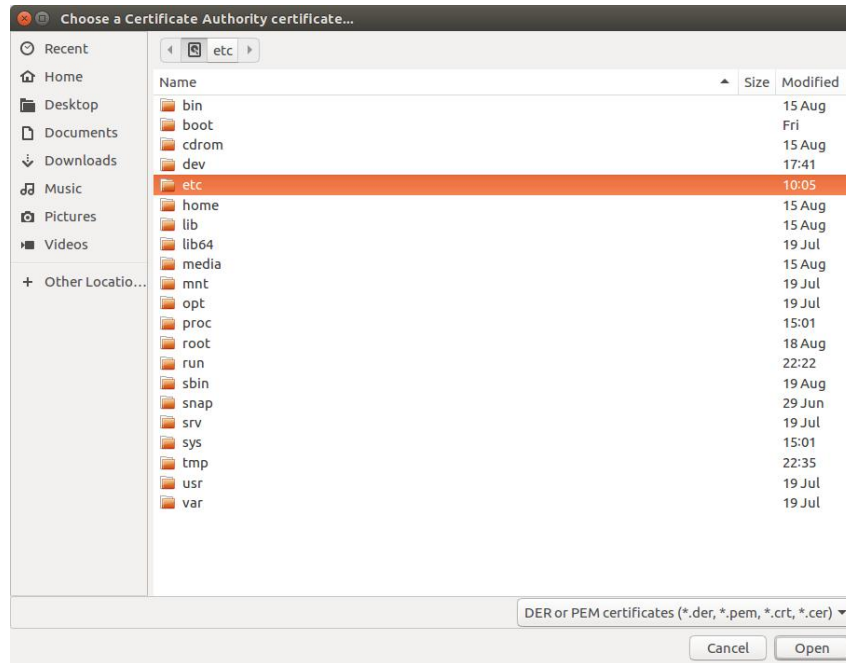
Choose a Certificate Authority certificate...

Recent
Home
Desktop
Documents
Downloads
Music
Pictures
Videos
+ Other Locatio...

etc

| Name | Size | Modified |
|---|---|---|
| bin | | 15 Aug |
| boot | | Fri |
| cdrom | | 15 Aug |
| dev | | 17:41 |
| etc | | 10:05 |
| home | | 15 Aug |
| lib | | 15 Aug |
| lib64 | | 19 Jul |
| media | | 15 Aug |
| mnt | | 19 Jul |
| opt | | 19 Jul |
| proc | | 15:01 |
| root | | 18 Aug |
| run | | 22:22 |
| sbin | | 19 Aug |
| snap | | 29 Jun |
| srv | | 19 Jul |
| sys | | 15:01 |
| tmp | | 22:35 |
| usr | | 19 Jul |
| var | | 19 Jul |

DER or PEM certificates (*.der, *.pem, *.crt, *.cer)

Cancel
Open